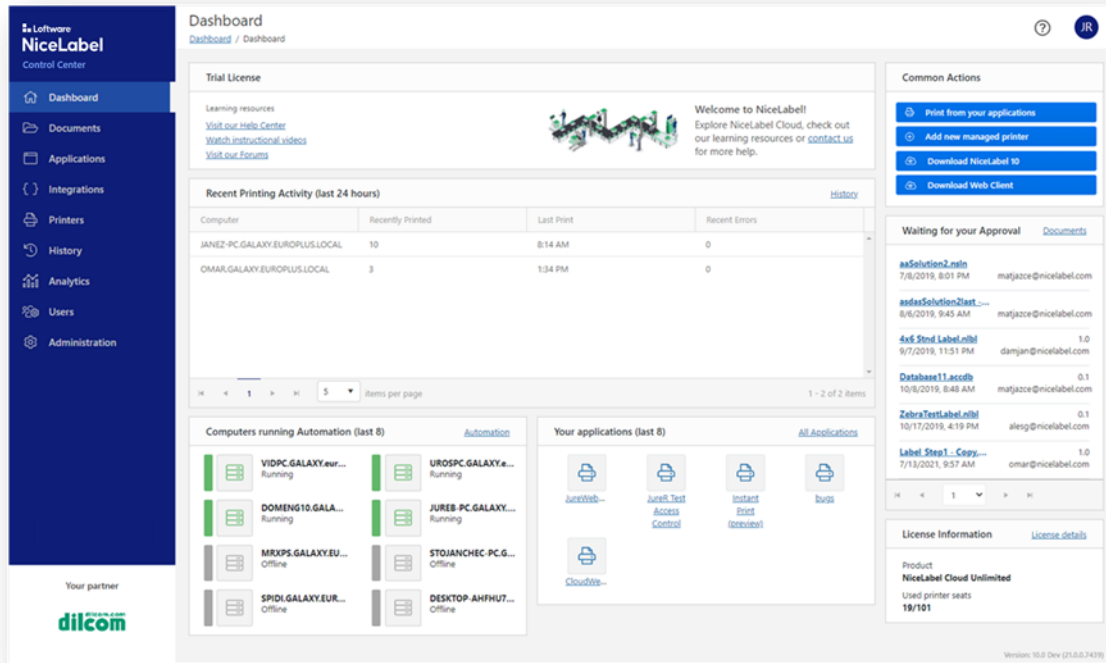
Loftware
NiceLabel
Control Center

Dashboard
Documents
Applications
Integrations
Printers
History
Analytics
Users
Administration

Your partner
dilcom

Dashboard
Dashboard / Dashboard

JR

Trial License

Learning resources
Visit our Help Center
Watch instructional videos
Visit our Forums

Welcome to NiceLabel!
Explore NiceLabel Cloud, check out our learning resources or contact us for more help.

Recent Printing Activity (last 24 hours)
History

| Computer | Recently Printed | Last Print | Recent Errors |
|---|---|---|---|
| JANEZ-PC.GALAXY.EUROPLUS.LOCAL | 10 | 8:14 AM | 0 |
| OMAR.GALAXY.EUROPLUS.LOCAL | 3 | 1:34 PM | 0 |

1 5 items per page 1 - 2 of 2 items

Computers running Automation (last 8)
Automation

VIDPC.GALAXY.eur...
Running
UROSPC.GALAXY.e...
Running
DOMENG10.GALA...
Running
JUREB-PC.GALAXY....
Running
MRXPS.GALAXY.EU...
Offline
STOJANCHEC-PC.G...
Offline
SPIDI.GALAXY.EUR...
Offline
DESKTOP-AHFHU7...
Offline

Your applications (last 8)
All Applications

JureWeb...
JureR Test Access Control
Instant Print (preview)
bugs
CloudWe...

Common Actions
Print from your applications
Add new managed printer
Download NiceLabel 10
Download Web Client

Waiting for your Approval
Documents

aaSolution2.nsln
7/8/2019, 8:01 PM matjazce@nicelabel.com
asdasSolution2last ...
8/6/2019, 9:45 AM matjazce@nicelabel.com
4x6 Stnd Label.nlbl 1.0
9/7/2019, 11:51 PM damjan@nicelabel.com
Database11.accdb 0.1
10/8/2019, 8:48 AM matjazce@nicelabel.com
ZebraTestLabel.nlbl 0.1
10/17/2019, 4:19 PM alesg@nicelabel.com
Label Step1 - Copy,... 1.0
7/13/2021, 9:57 AM omar@nicelabel.com

1

License Information
License details
Product
NiceLabel Cloud Unlimited
Used printer seats
19/101

Version: 10.0 Dev (21.0.0.7439)